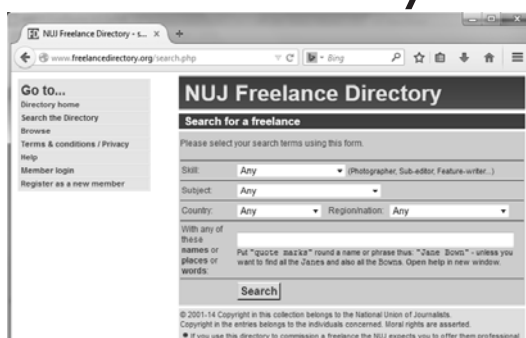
FD NUJ Freelance Directory - s... ×

www.freelancedirectory.org/search.php

Bing

Go to...
Directory home
Search the Directory
Browse
Terms & conditions / Privacy
Help
Member login
Register as a new member

NUJ Freelance Directory

Search for a freelance

Please select your search terms using this form.

Skill: Any (Photographer, Sub-editor, Feature-writer...)

Subject: Any

Country: Any Region/nation: Any

With any of these names or places or words:

Put "quote marks" round a name or phrase thus: "Jane Bown" - unless you want to find all the Janes and also all the Bowns. Open help in new window.

Search

© 2001-14 Copyright in this collection belongs to the National Union of Journalists.
Copyright in the entries belongs to the individuals concerned. Moral rights are asserted.
If you use this directory to commission a freelance the NUJ expects you to offer them professional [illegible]